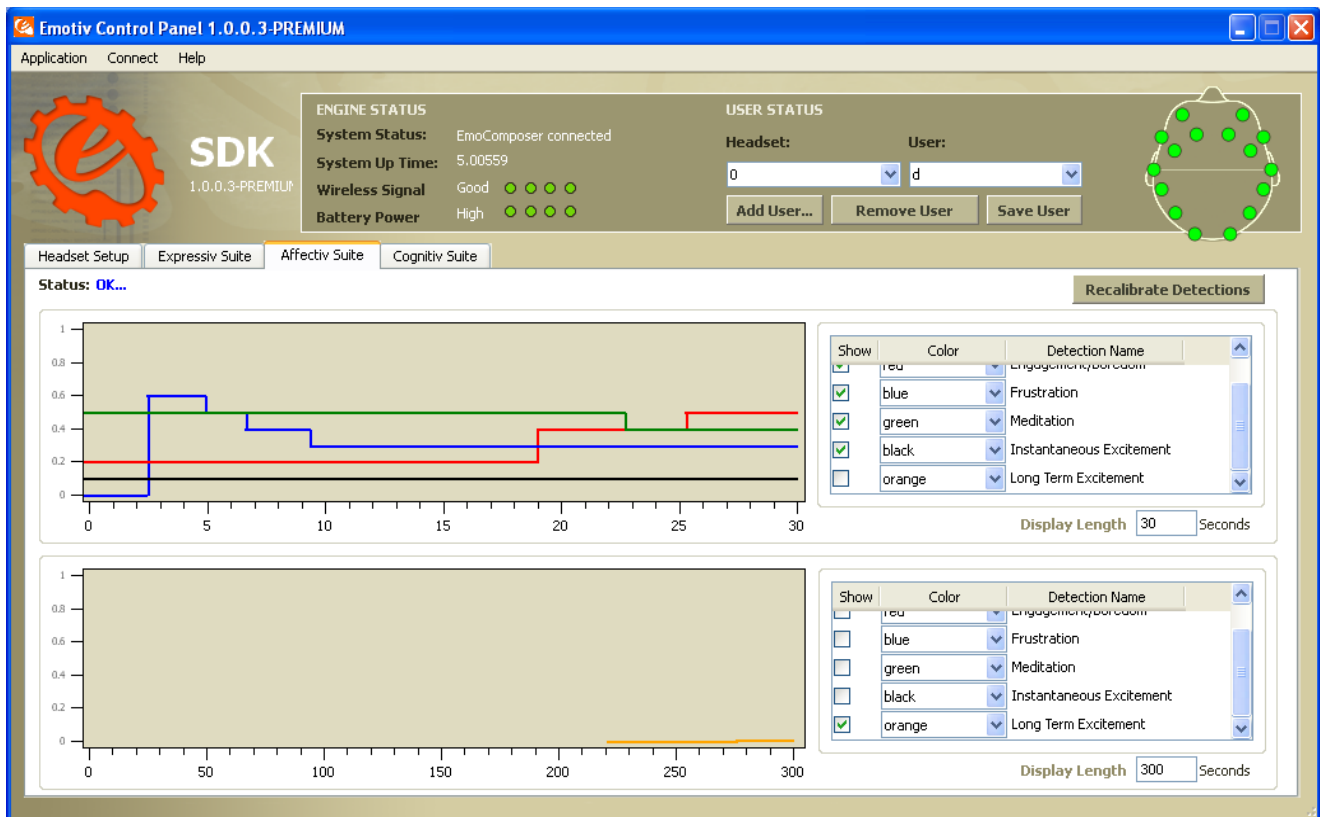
Emotiv Control Panel 1.0.0.3-PREMIUM

Application Connect Help

SDK
1.0.0.3-PREMIUM

ENGINE STATUS
System Status: EmoComposer connected
System Up Time: 5.00559
Wireless Signal Good
Battery Power High

USER STATUS
Headset: 0
User: d
Add User... Remove User Save User

Headset Setup | Expressiv Suite | Affectiv Suite | Cognitiv Suite

Status: OK...

Recalibrate Detections

1
0.8
0.6
0.4
0.2
0
0 5 10 15 20 25 30

| Show | Color | Detection Name |
|---|---|---|
| ☑ | red | Engagement/Boredom |
| ☑ | blue | Frustration |
| ☑ | green | Meditation |
| ☑ | black | Instantaneous Excitement |
| ☐ | orange | Long Term Excitement |

Display Length 30 Seconds

1
0.8
0.6
0.4
0.2
0
0 50 100 150 200 250 300

| Show | Color | Detection Name |
|---|---|---|
| ☐ | red | Engagement/Boredom |
| ☐ | blue | Frustration |
| ☐ | green | Meditation |
| ☐ | black | Instantaneous Excitement |
| ☑ | orange | Long Term Excitement |

Display Length 300 Seconds